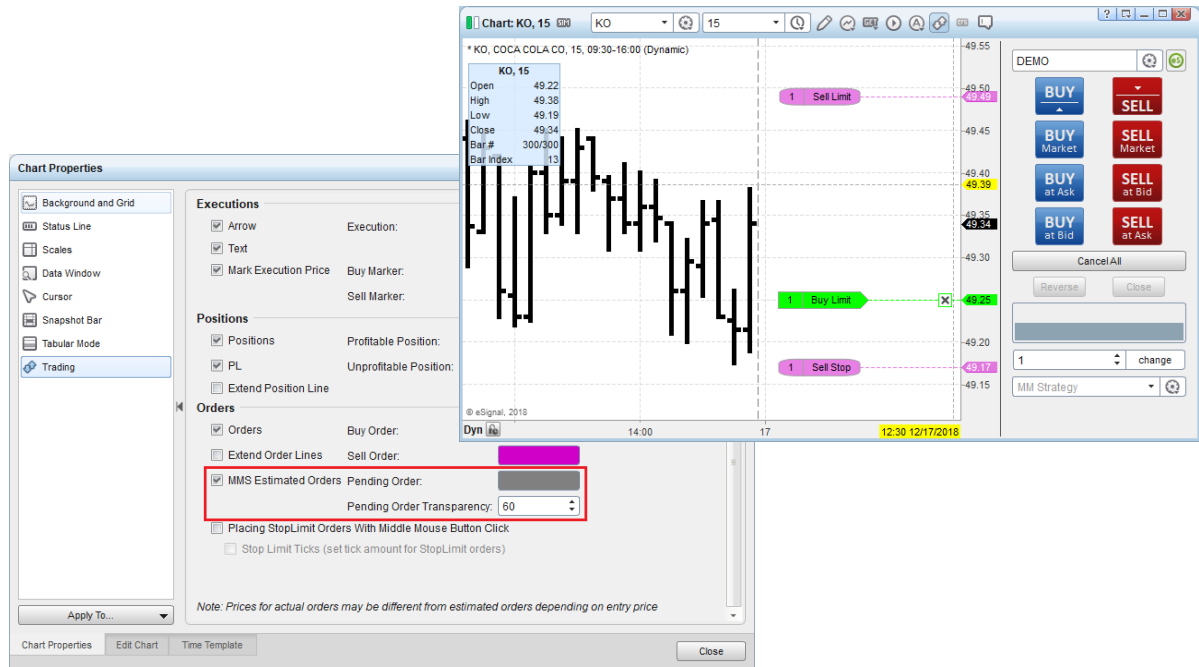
Chart: KO, 15

KO

15

* KO, COCA COLA CO, 15, 09:30-16:00 (Dynamic)

| KO, 15 | |
|---|---|
| Open | 49.22 |
| High | 49.38 |
| Low | 49.19 |
| Close | 49.34 |
| Bar # | 300/300 |
| Bar Index | 13 |

1 Sell Limit

1 Buy Limit

1 Sell Stop

49.55
49.50
49.49
49.45
49.40
49.39
49.35
49.34
49.30
49.25
49.20
49.17
49.15

© eSignal, 2018

Dyn

14:00

17

12:30 12/17/2018

DEMO

BUY

SELL

BUY Market

SELL Market

BUY at Ask

SELL at Bid

BUY at Bid

SELL at Ask

Cancel All

Reverse

Close

1

change

MM Strategy

Chart Properties

Background and Grid
Status Line
Scales
Data Window
Cursor
Snapshot Bar
Tabular Mode
Trading

Apply To...

Executions

Arrow

Execution:

Text

Mark Execution Price

Buy Marker:

Sell Marker:

Positions

Positions

Profitable Position:

PL

Unprofitable Position:

Extend Position Line

Orders

Orders

Buy Order:

Extend Order Lines

Sell Order:

MMS Estimated Orders

Pending Order:

Pending Order Transparency:

60

Placing StopLimit Orders With Middle Mouse Button Click

Stop Limit Ticks (set tick amount for StopLimit orders)

Note: Prices for actual orders may be different from estimated orders depending on entry price

Chart Properties

Edit Chart

Time Template

Close